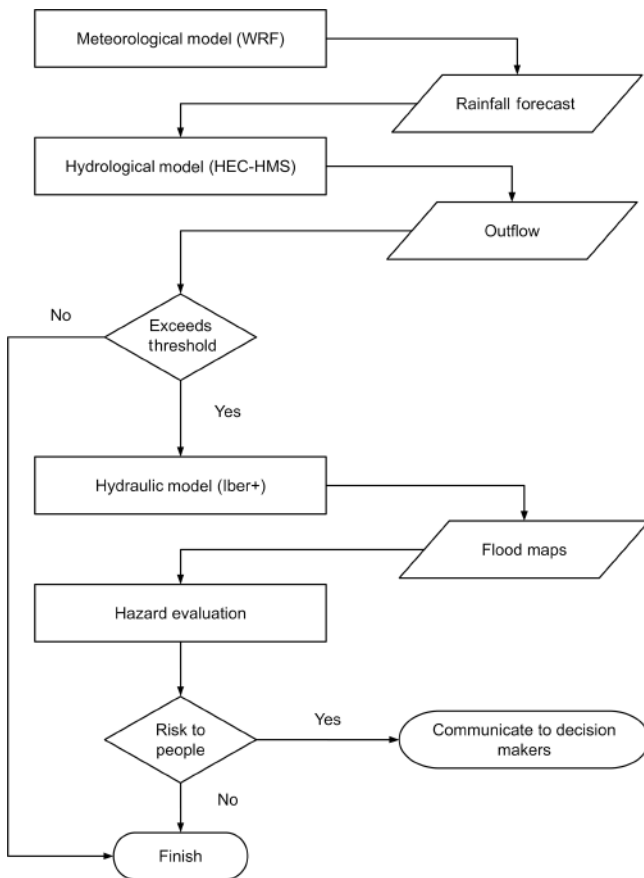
Meteorological model (WRF)

Rainfall forecast

Hydrological model (HEC-HMS)

Outflow

No

Exceeds threshold

Yes

Hydraulic model (Iber+)

Flood maps

Hazard evaluation

Risk to people

Yes

Communicate to decision makers

No

Finish